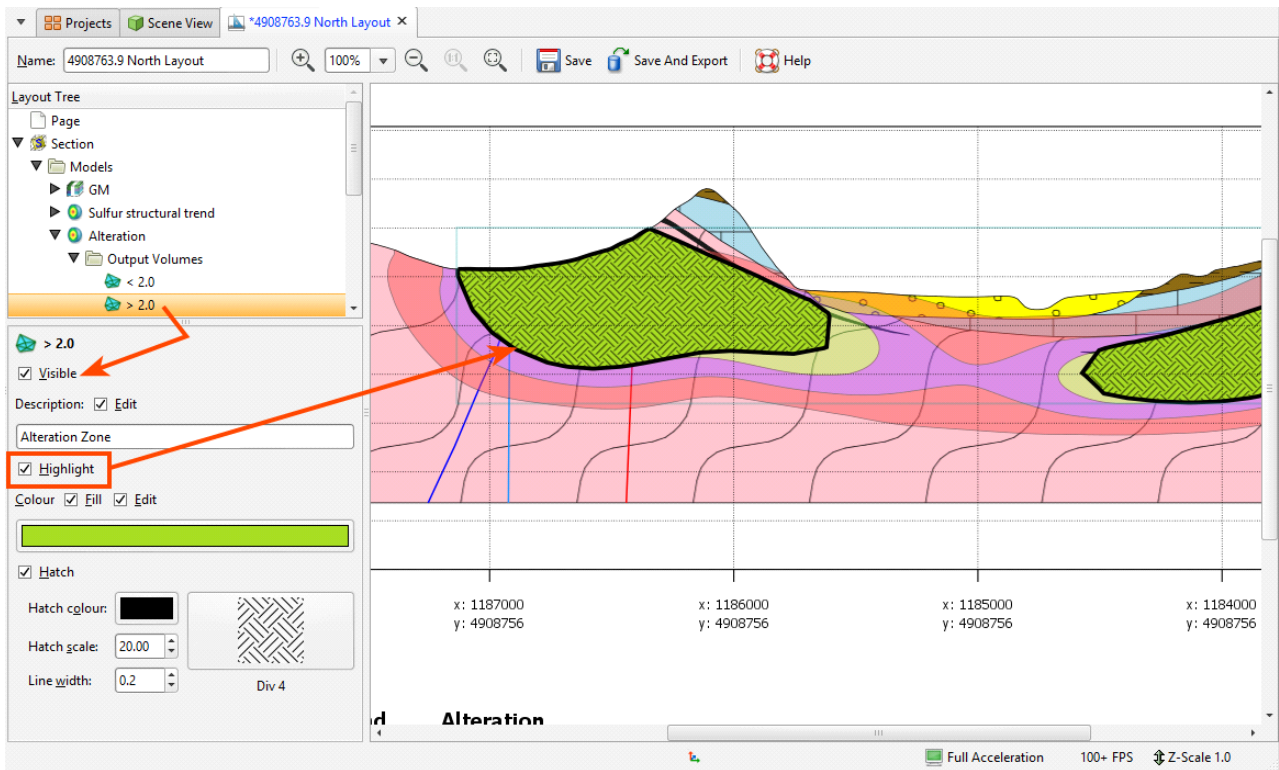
Projects Scene View *4908763.9 North Layout ✕

Name: 4908763.9 North Layout 100% Save Save And Export Help

Layout Tree
Page
Section
Models
GM
Sulfur structural trend
Alteration
Output Volumes
< 2.0
> 2.0

> 2.0
Visible
Description: Edit
Alteration Zone
Highlight
Colour Fill Edit
Hatch
Hatch colour:
Hatch scale: 20.00
Line width: 0.2
Div 4

x: 1187000
y: 4908756
x: 1186000
y: 4908756
x: 1185000
y: 4908756
x: 1184000
y: 4908756

Alteration

Full Acceleration 100+ FPS Z-Scale 1.0